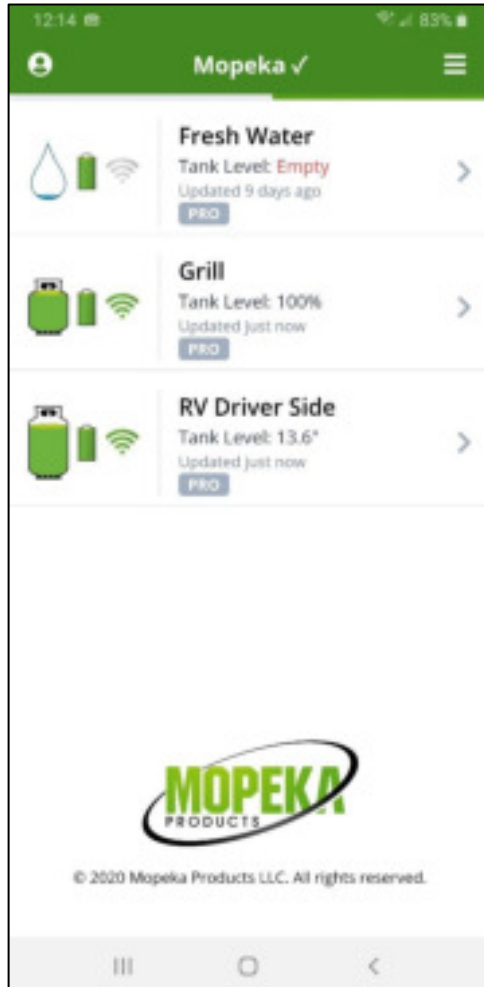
12:14 83%

Mopeka ✓

Fresh Water
Tank Level: Empty
Updated 9 days ago
PRO

Grill
Tank Level: 100%
Updated just now
PRO

RV Driver Side
Tank Level: 13.6"
Updated just now
PRO

MOPEKA
PRODUCTS

© 2020 Mopeka Products LLC. All rights reserved.